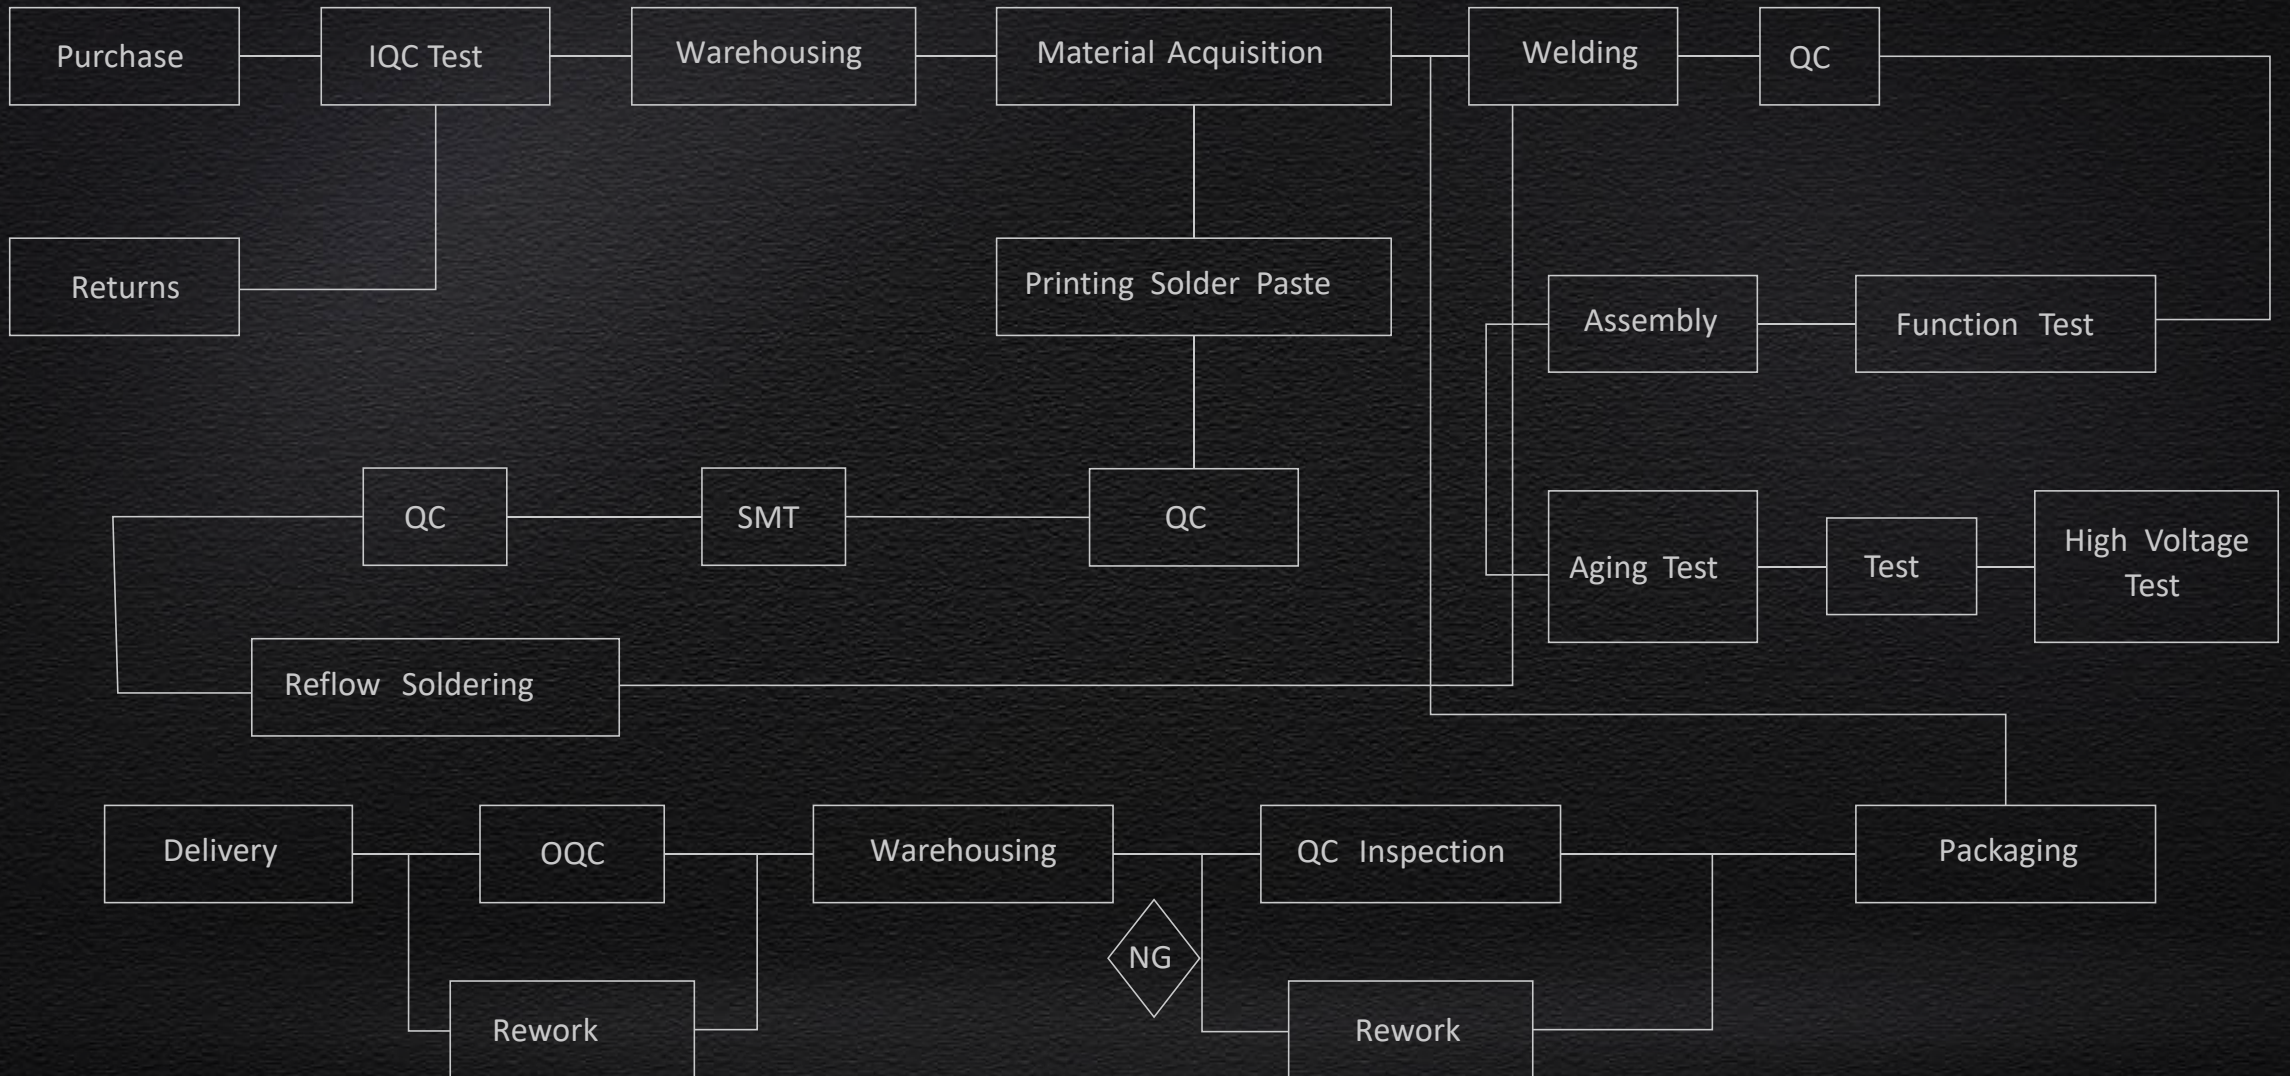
Purchase

IQC Test

Warehousing

Material Acquisition

Welding

QC

Returns

Printing Solder Paste

Assembly

Function Test

QC

SMT

QC

Aging Test

Test

High Voltage Test

Reflow Soldering

Delivery

OQC

Warehousing

QC Inspection

Packaging

NG

Rework

Rework